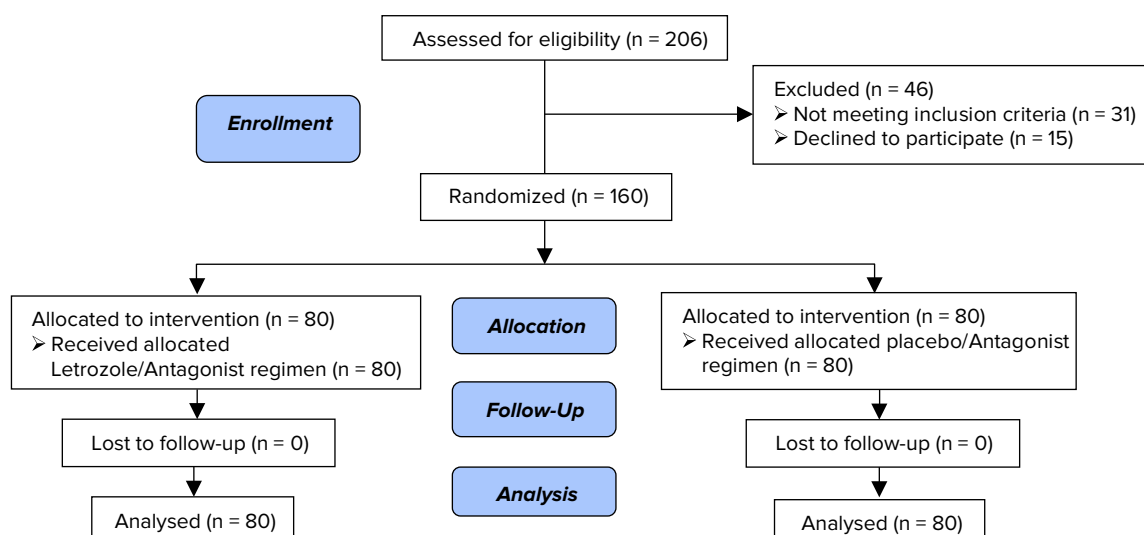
Assessed for eligibility (n = 206)

Enrollment

Excluded (n = 46)
➢ Not meeting inclusion criteria (n = 31)
➢ Declined to participate (n = 15)

Randomized (n = 160)

Allocated to intervention (n = 80)
➢ Received allocated Letrozole/Antagonist regimen (n = 80)

Allocation

Allocated to intervention (n = 80)
➢ Received allocated placebo/Antagonist regimen (n = 80)

Follow-Up

Lost to follow-up (n = 0)

Lost to follow-up (n = 0)

Analysis

Analysed (n = 80)

Analysed (n = 80)